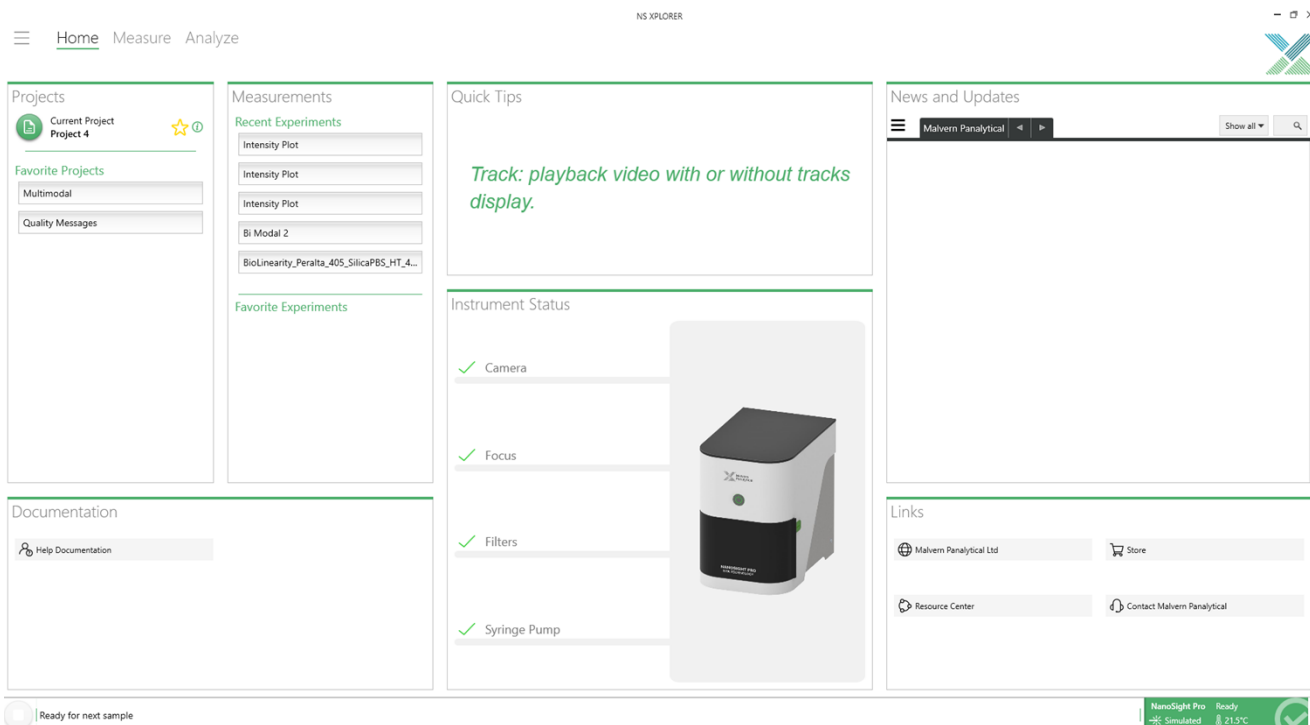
NS XPLORER

Home Measure Analyze

Projects
Current Project
Project 4

Favorite Projects
Multimodal
Quality Messages

Measurements
Recent Experiments
Intensity Plot
Intensity Plot
Intensity Plot
Bi Modal 2
BioLinearity_Peralta_405_SilicaPBS_HT_4...

Favorite Experiments

Quick Tips

Track: playback video with or without tracks display.

Instrument Status
Camera
Focus
Filters
Syringe Pump

News and Updates
Malvern Panalytical
Show all

Documentation
Help Documentation

Links
Malvern Panalytical Ltd
Store
Resource Center
Contact Malvern Panalytical

Ready for next sample

NanoSight Pro Ready
Simulated 21.5°C